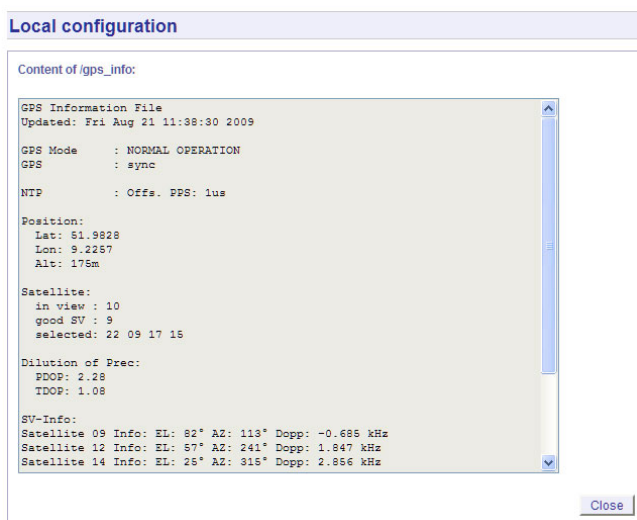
Local configuration

Content of /gps_info:

GPS Information File
Updated: Fri Aug 21 11:38:30 2009

GPS Mode : NORMAL OPERATION
GPS : sync

NTP : Offs. PPS: 1us

Position:
Lat: 51.9828
Lon: 9.2257
Alt: 175m

Satellite:
in view : 10
good SV : 9
selected: 22 09 17 15

Dilution of Prec:
PDOP: 2.28
TDOP: 1.08

SV-Info:
Satellite 09 Info: EL: 82° AZ: 113° Dopp: -0.685 kHz
Satellite 12 Info: EL: 57° AZ: 241° Dopp: 1.847 kHz
Satellite 14 Info: EL: 25° AZ: 315° Dopp: 2.856 kHz

Close